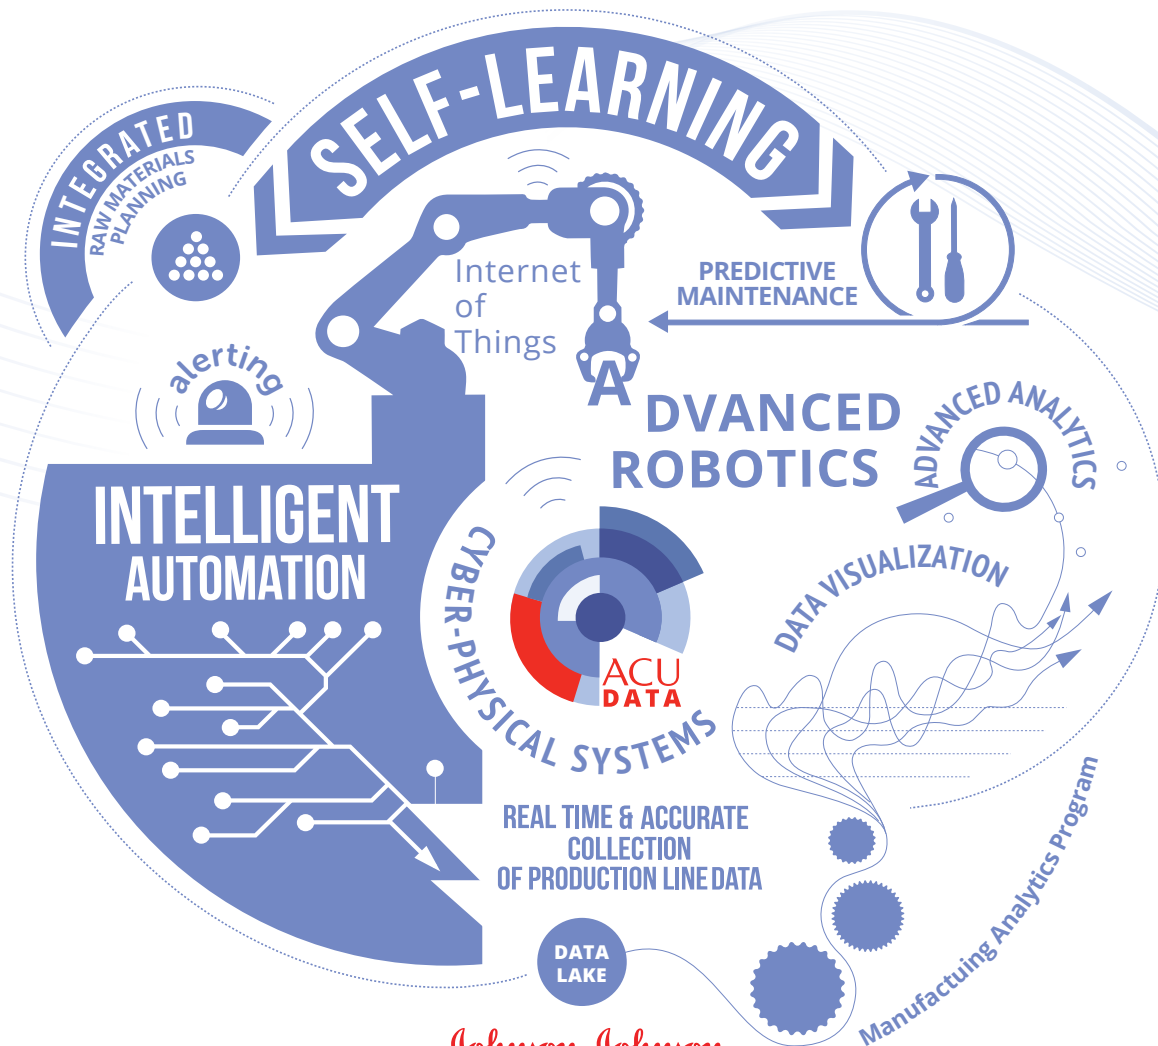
SELF-LEARNING

INTEGRATED
RAW MATERIALS PLANNING

Internet of Things

PREDICTIVE MAINTENANCE

alerting

A DVANCED ROBOTICS

ADVANCED ANALYTICS

INTELLIGENT AUTOMATION

CYBER-PHYSICAL SYSTEMS

ACU DATA

DATA VISUALIZATION

REAL TIME & ACCURATE COLLECTION OF PRODUCTION LINE DATA

DATA LAKE

Manufactuing Analytics Program

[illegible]